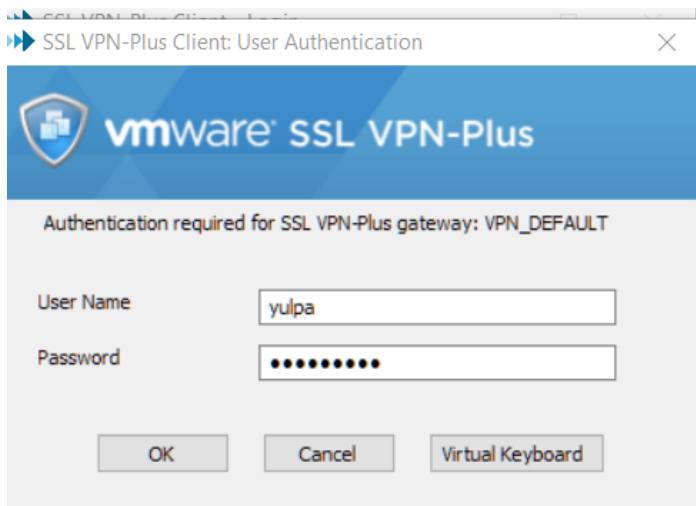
SSL VPN-Plus Client - Login

SSL VPN-Plus Client: User Authentication

vmware SSL VPN-Plus

Authentication required for SSL VPN-Plus gateway: VPN_DEFAULT

User Name
yulpa

Password
••••••••••

OK
Cancel
Virtual Keyboard